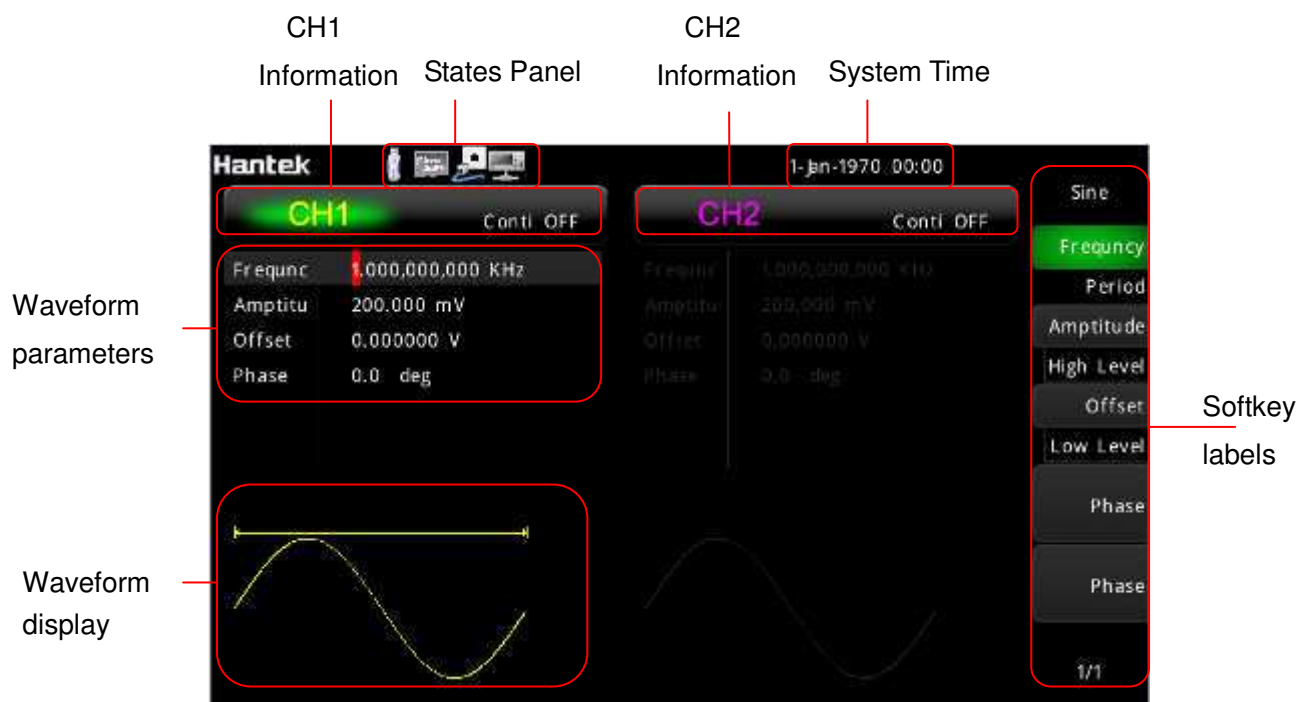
CH1 Information

States Panel

CH2 Information

System Time

Hantek

1-Jan-1970 00:00

CH1 Conti OFF

CH2 Conti OFF

Frequnc 1,000,000,000 KHz
Amptitu 200.000 mV
Offset 0.000000 V
Phase 0.0 deg

Frequnc 1,000,000,000 KHz
Amptitu 200.000 mV
Offset 0.000000 V
Phase 0.0 deg

Sine
Frequncy
Period
Amptitude
High Level
Offset
Low Level
Phase
Phase
1/1

Waveform parameters

Waveform display

Softkey labels